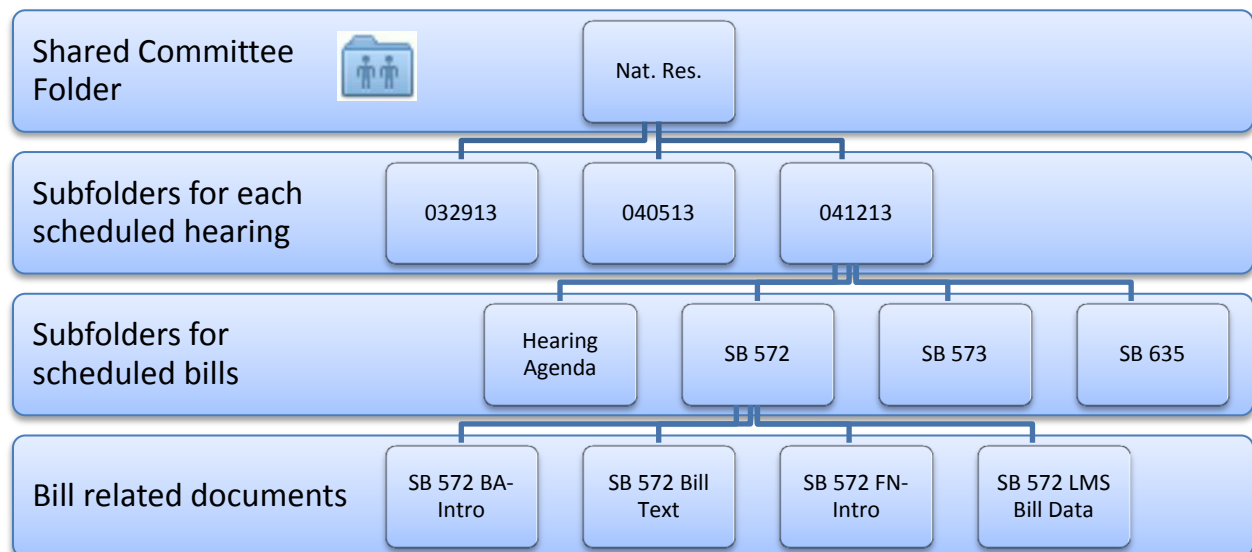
Shared Committee Folder

Nat. Res.

Subfolders for each scheduled hearing

032913

040513

041213

Subfolders for scheduled bills

Hearing Agenda

SB 572

SB 573

SB 635

Bill related documents

SB 572 BA-Intro

SB 572 Bill Text

SB 572 FN-Intro

SB 572 LMS Bill Data